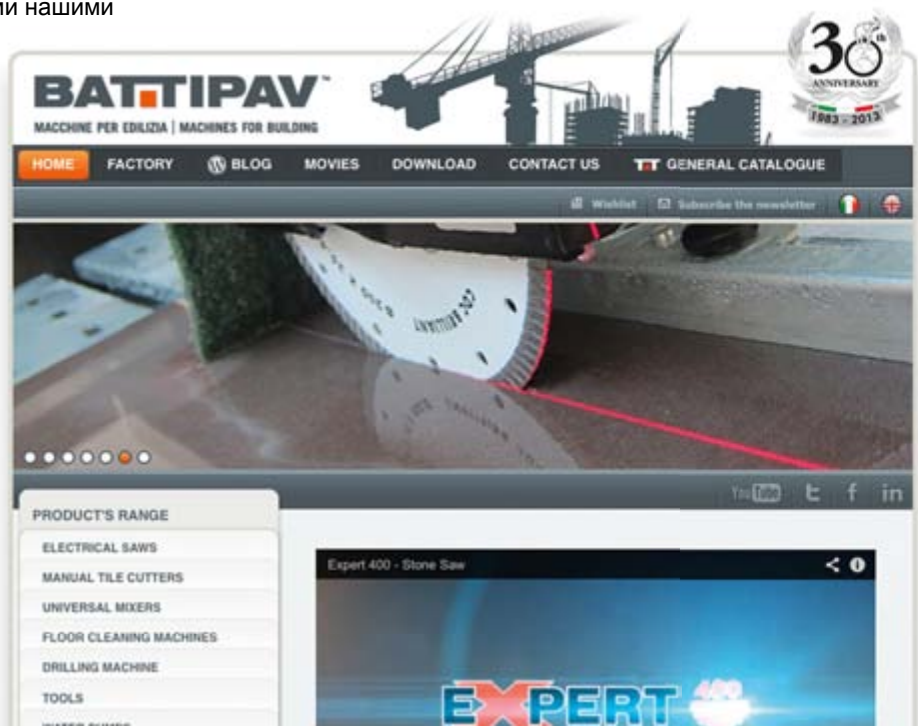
и нашими

BATTIPAV

MACCHINE PER EDILIZIA | MACHINES FOR BUILDING

30th ANNIVERSARY 1983 - 2013

HOME FACTORY BLOG MOVIES DOWNLOAD CONTACT US GENERAL CATALOGUE

Wishlist Subscribe the newsletter

YouTube

PRODUCT'S RANGE

ELECTRICAL SAWS

MANUAL TILE CUTTERS

UNIVERSAL MIXERS

FLOOR CLEANING MACHINES

DRILLING MACHINE

TOOLS

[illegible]

Expert 400 - Stone Saw

EXPERT 400